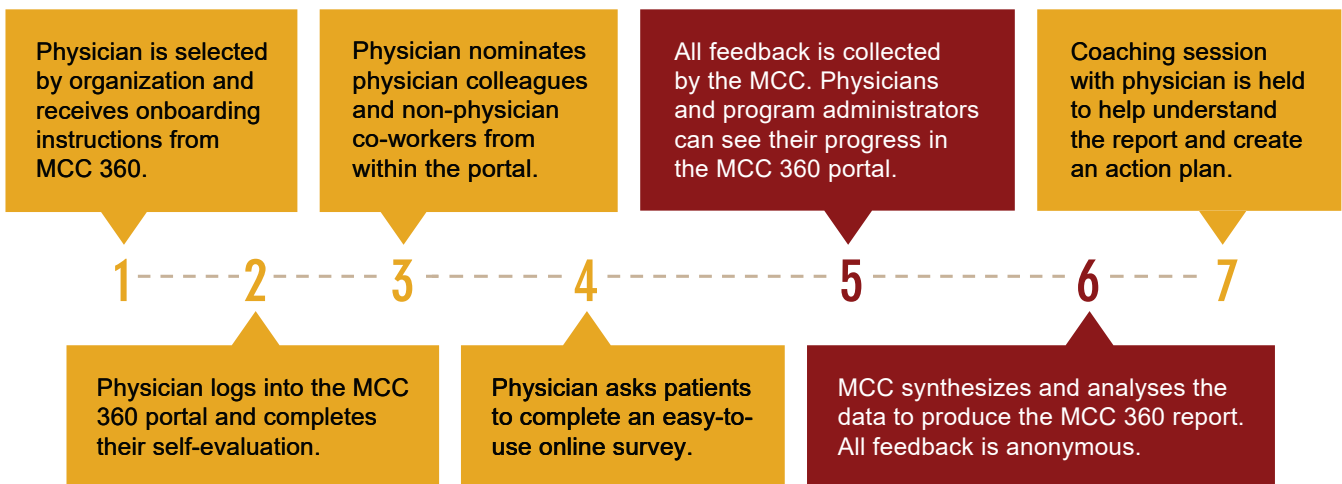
1
Physician is selected by organization and receives onboarding instructions from MCC 360.

2
Physician logs into the MCC 360 portal and completes their self-evaluation.

3
Physician nominates physician colleagues and non-physician co-workers from within the portal.

4
Physician asks patients to complete an easy-to-use online survey.

5
All feedback is collected by the MCC. Physicians and program administrators can see their progress in the MCC 360 portal.

6
MCC synthesizes and analyses the data to produce the MCC 360 report. All feedback is anonymous.

7
Coaching session with physician is held to help understand the report and create an action plan.